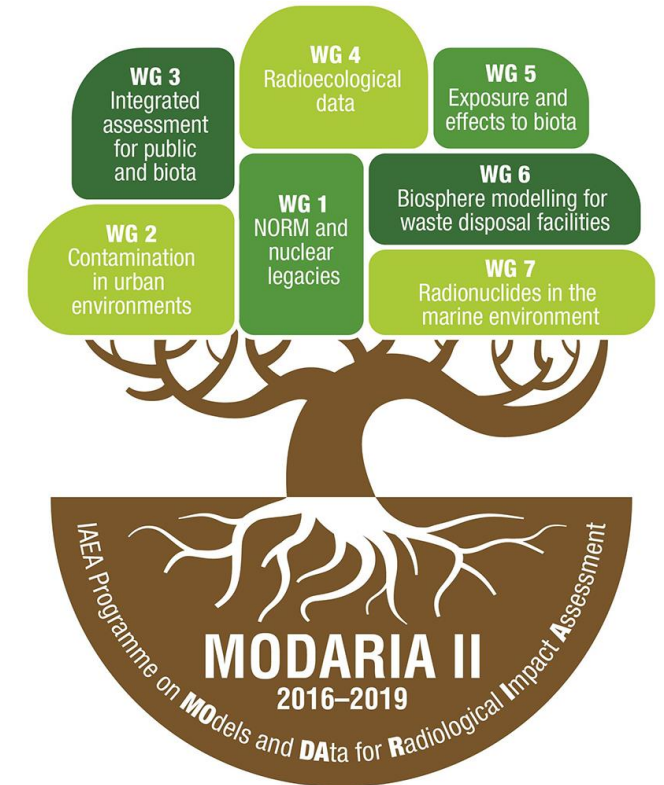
WG 4
Radioecological data

WG 3
Integrated assessment for public and biota

WG 5
Exposure and effects to biota

WG 1
NORM and nuclear legacies

WG 6
Biosphere modelling for waste disposal facilities

WG 2
Contamination in urban environments

WG 7
Radionuclides in the marine environment

IAEA Programme on MOdels and DAta for Radiological Impact Assessment

MODARIA II
2016–2019